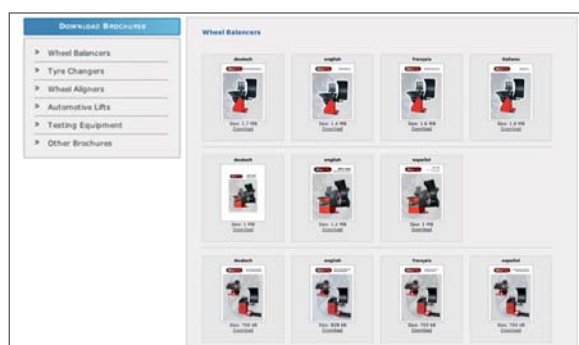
Download Brochures

Wheel Balancers

Tyre Changers

Wheel Aligners

Automotive Lifts

Testing Equipment

Other Brochures

Wheel Balancers

deutsch

Size: 1.7 MB
Download

english

Size: 1.4 MB
Download

français

Size: 1.6 MB
Download

italiano

Size: 1.8 MB
Download

deutsch

Size: 1 MB
Download

english

Size: 1.2 MB
Download

español

Size: 1 MB
Download

deutsch

Size: 769 kB
Download

english

Size: 828 kB
Download

français

Size: 793 kB
Download

español

Size: 795 kB
Download